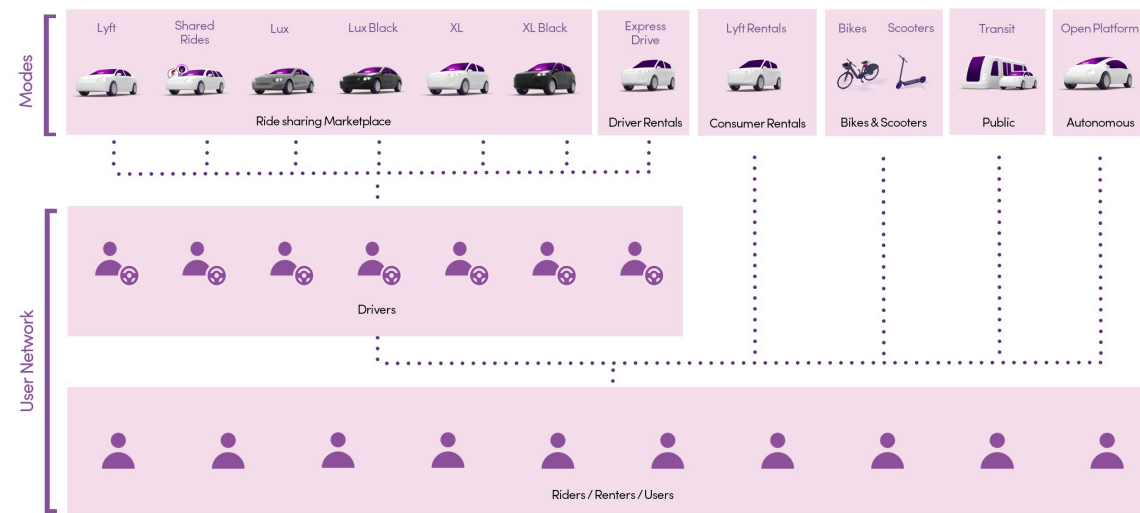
Modes

Lyft

Shared Rides

Lux

Lux Black

XL

XL Black

Ride sharing Marketplace

Express Drive

Driver Rentals

Lyft Rentals

Consumer Rentals

Bikes

Scooters

Bikes & Scooters

Transit

Public

Open Platform

Autonomous

User Network

Drivers

Riders / Renters / Users